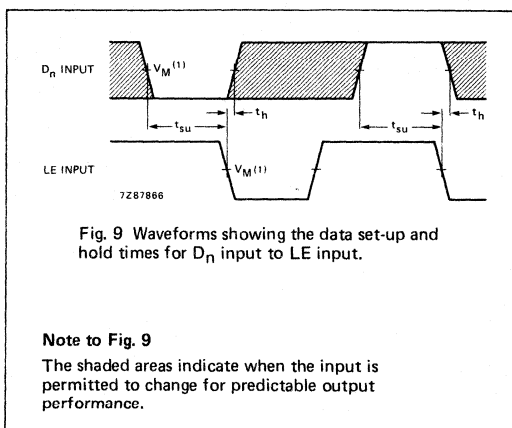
$D_n$ INPUT

$V_M$$^{(1)}$

$t_{su}$

$t_h$

$t_{su}$

$t_h$

LE INPUT

$V_M$$^{(1)}$

7Z87866

Fig. 9 Waveforms showing the data set-up and hold times for $D_n$ input to LE input.

Note to Fig. 9

The shaded areas indicate when the input is permitted to change for predictable output performance.